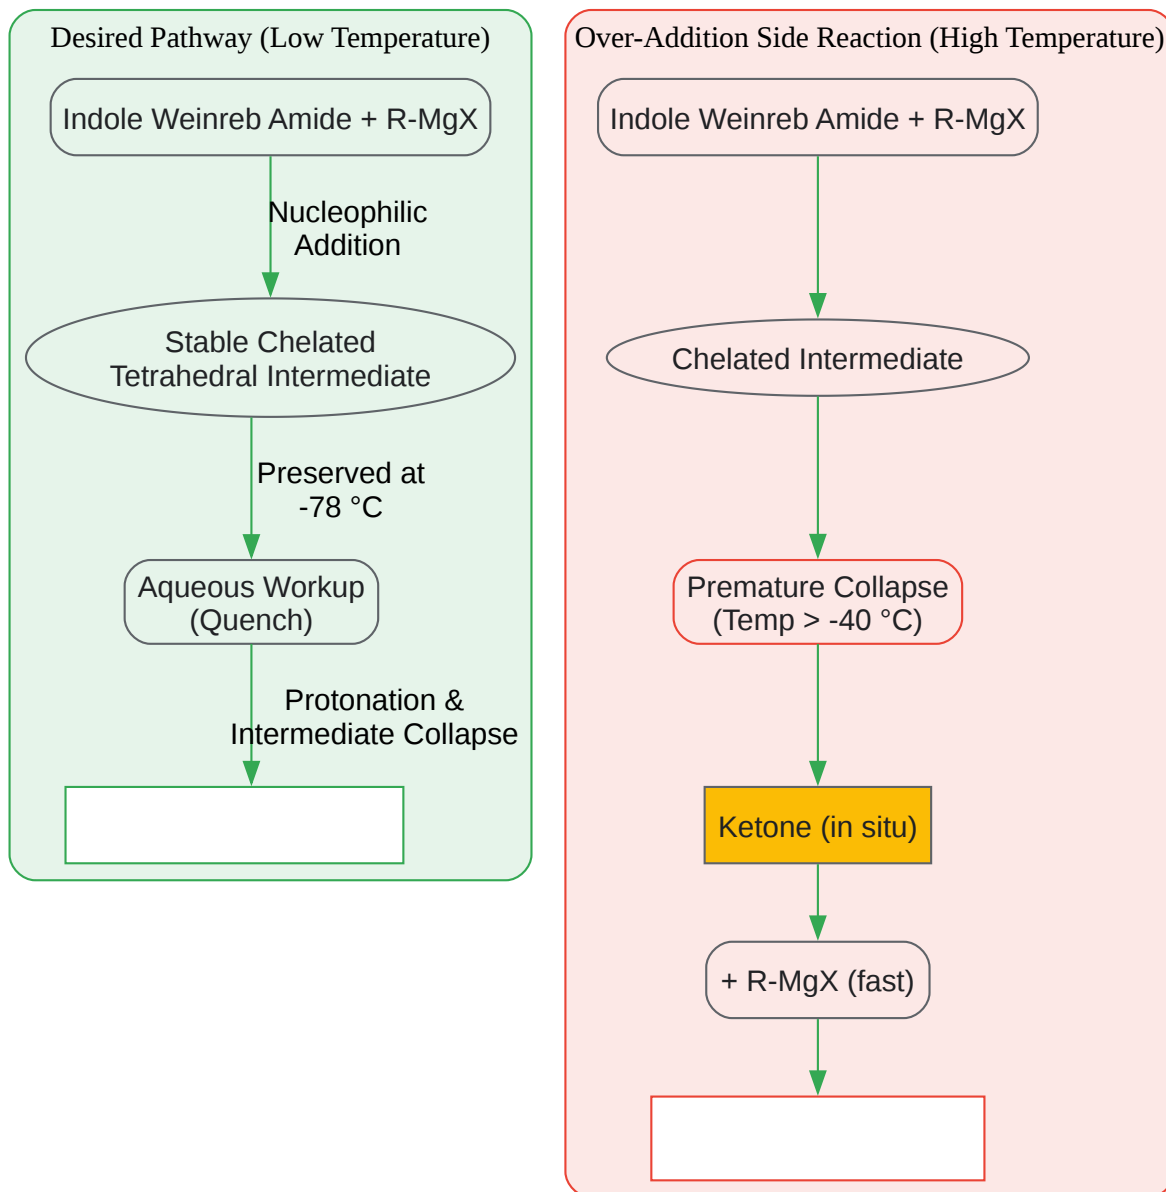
Desired Pathway (Low Temperature)

Indole Weinreb Amide + R-MgX

Nucleophilic Addition

Stable Chelated Tetrahedral Intermediate

Preserved at -78 °C

Aqueous Workup (Quench)

Protonation & Intermediate Collapse

Over-Addition Side Reaction (High Temperature)

Indole Weinreb Amide + R-MgX

Chelated Intermediate

Premature Collapse (Temp > -40 °C)

Ketone (in situ)

+ R-MgX (fast)